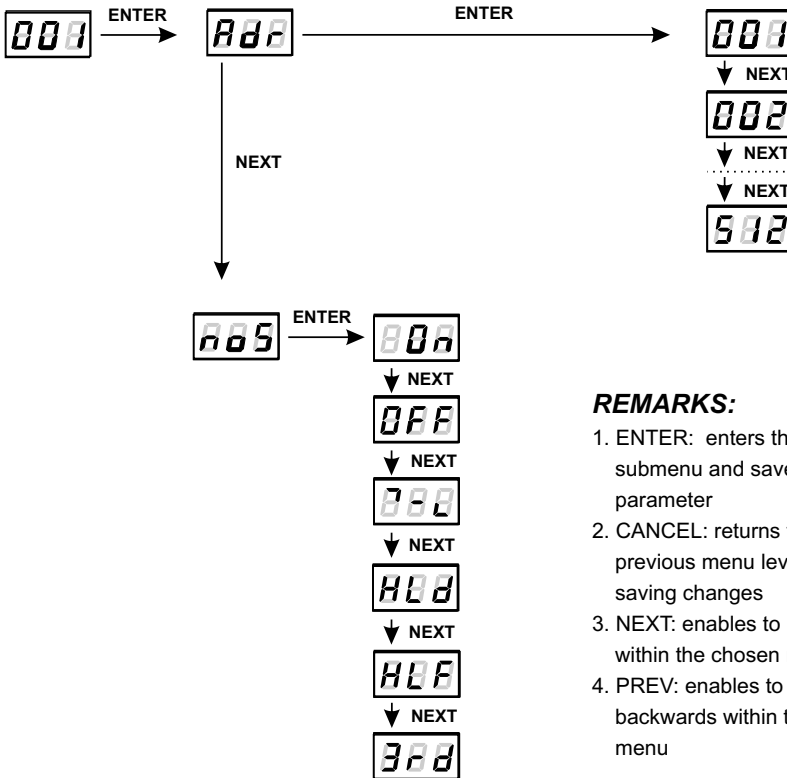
001 ENTER Adr ENTER 001

NEXT

002

NEXT

NEXT

512

NEXT

noS ENTER On

NEXT

OFF

NEXT

7-L

NEXT

HLd

NEXT

HLF

NEXT

3rd

*REMARKS:*

1. ENTER: enters th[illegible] submenu and save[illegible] parameter
2. CANCEL: returns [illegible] previous menu lev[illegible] saving changes
3. NEXT: enables to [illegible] within the chosen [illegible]
4. PREV: enables to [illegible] backwards within t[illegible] menu